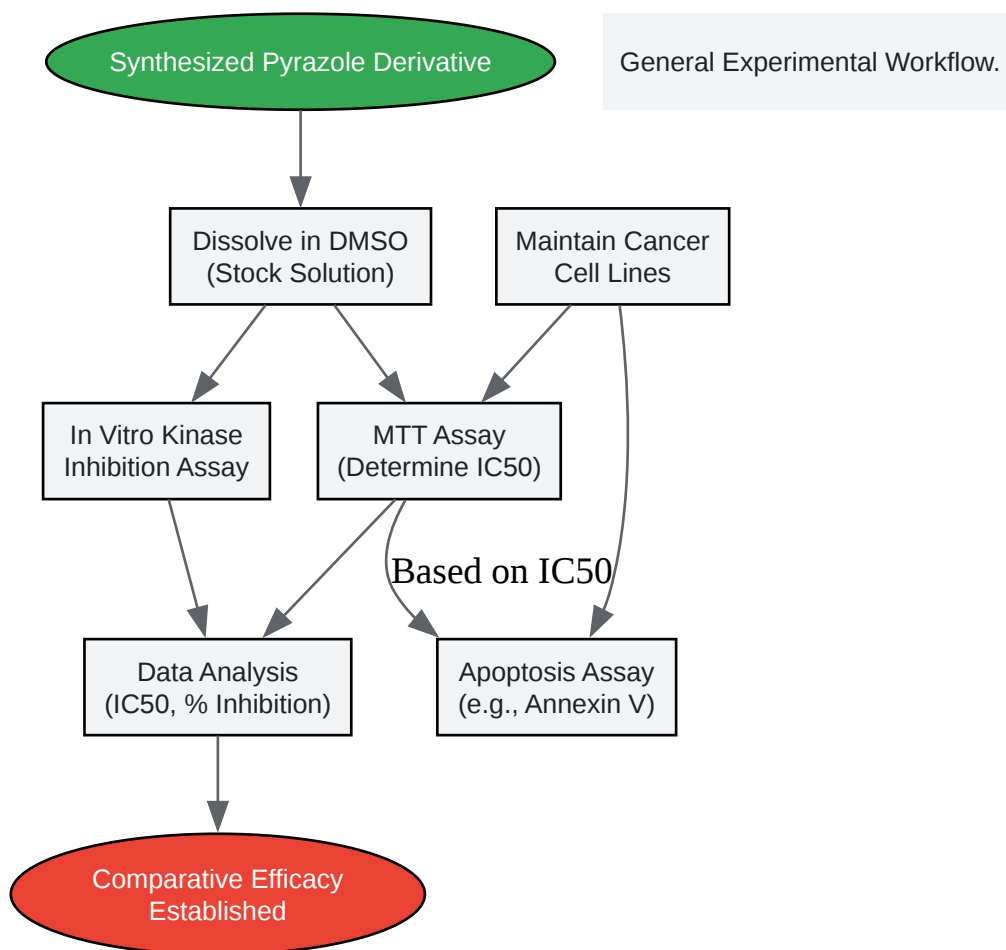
Synthesized Pyrazole Derivative

General Experimental Workflow.

Dissolve in DMSO (Stock Solution)

Maintain Cancer Cell Lines

In Vitro Kinase Inhibition Assay

MTT Assay (Determine IC50)

Based on IC50

Data Analysis (IC50, % Inhibition)

Apoptosis Assay (e.g., Annexin V)

Comparative Efficacy Established